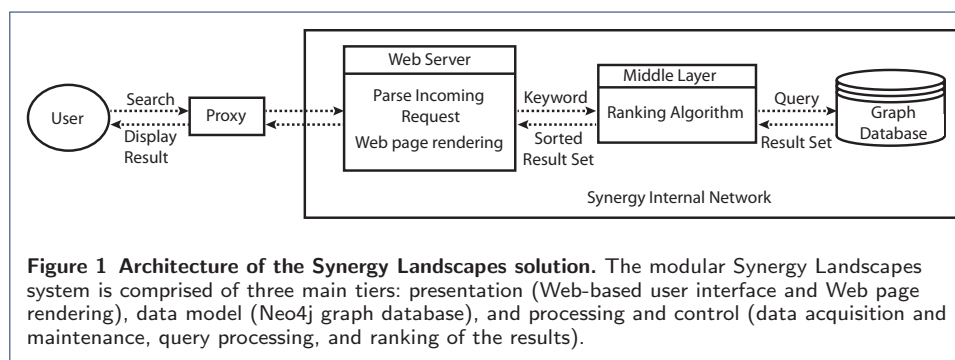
User

Search

Display Result

Proxy

Web Server

Parse Incoming Request

Web page rendering

Keyword

Sorted Result Set

Middle Layer

Ranking Algorithm

Query

Result Set

Graph Database

Synergy Internal Network

**Figure 1 Architecture of the Synergy Landscapes solution.** The modular Synergy Landscapes system is comprised of three main tiers: presentation (Web-based user interface and Web page rendering), data model (Neo4j graph database), and processing and control (data acquisition and maintenance, query processing, and ranking of the results).